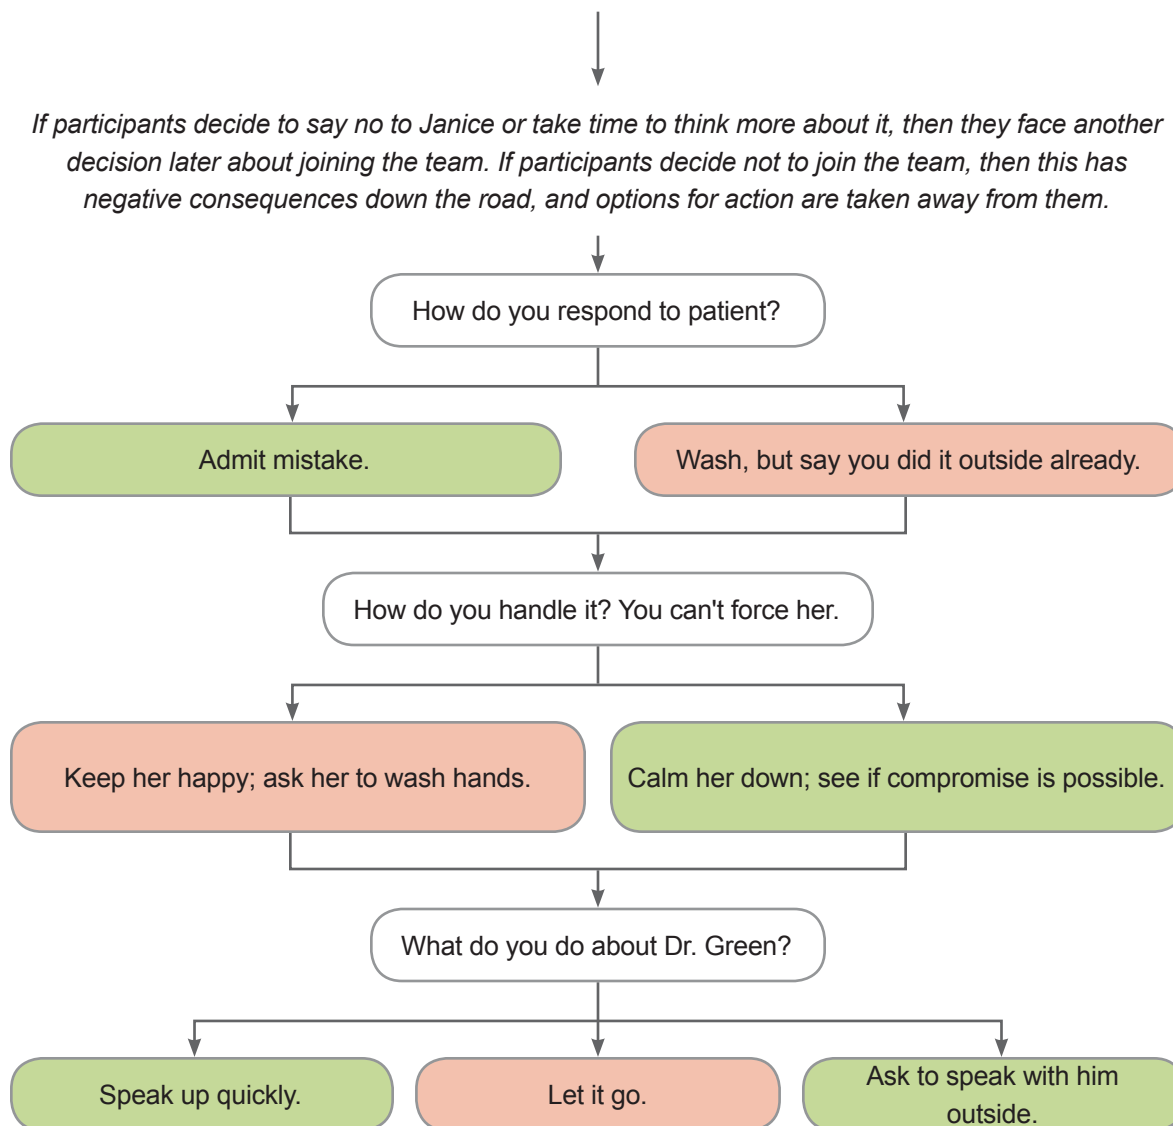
If participants decide to say no to Janice or take time to think more about it, then they face another decision later about joining the team. If participants decide not to join the team, then this has negative consequences down the road, and options for action are taken away from them.

How do you respond to patient?

Admit mistake.

Wash, but say you did it outside already.

How do you handle it? You can't force her.

Keep her happy; ask her to wash hands.

Calm her down; see if compromise is possible.

What do you do about Dr. Green?

Speak up quickly.

Let it go.

Ask to speak with him outside.